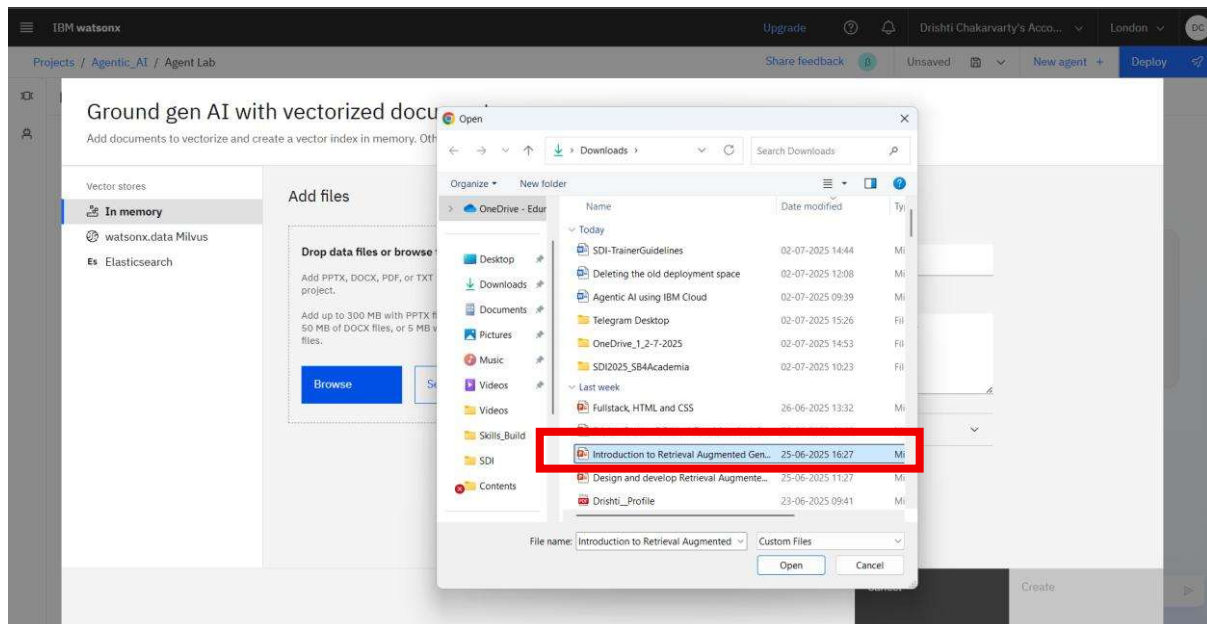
IBM watsonx

Upgrade Drishti Chakarvarty's Acco... London DC

Projects / Agentic_AI / Agent Lab

Share feedback Unsaved New agent + Deploy

Ground gen AI with vectorized docu

Add documents to vectorize and create a vector index in memory. Oth

Vector stores

In memory

watsonx.data Milvus

Es Elasticsearch

Add files

Drop data files or browse

Add PPTX, DOCX, PDF, or TXT project.

Add up to 300 MB with PPTX fi 50 MB of DOCX files, or 5 MB files.

Browse

Se

Open

Downloads

Search Downloads

Organize New folder

OneDrive - Edur

Desktop

Downloads

Documents

Pictures

Music

Videos

Videos

Skills_Build

SDI

Contents

| Name | Date modified | Ty |
|---|---|---|
| Today | | |
| SDI-TrainerGuidelines | 02-07-2025 14:44 | Mi |
| Deleting the old deployment space | 02-07-2025 12:08 | Mi |
| Agentic AI using IBM Cloud | 02-07-2025 09:39 | Mi |
| Telegram Desktop | 02-07-2025 15:26 | Fil |
| OneDrive_1_2-7-2025 | 02-07-2025 14:53 | Fil |
| SDI2025_SB4Academia | 02-07-2025 10:23 | Fil |
| Last week | | |
| Fullstack, HTML and CSS | 26-06-2025 13:32 | Mi |
| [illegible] | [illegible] | |
| Introduction to Retrieval Augmented Gen... | 25-06-2025 16:27 | Mi |
| Design and develop Retrieval Augmente... | 25-06-2025 11:27 | Mi |
| Drishti_Profile | 23-06-2025 09:41 | Mi |

File name: Introduction to Retrieval Augmented

Custom Files

Open Cancel

Create